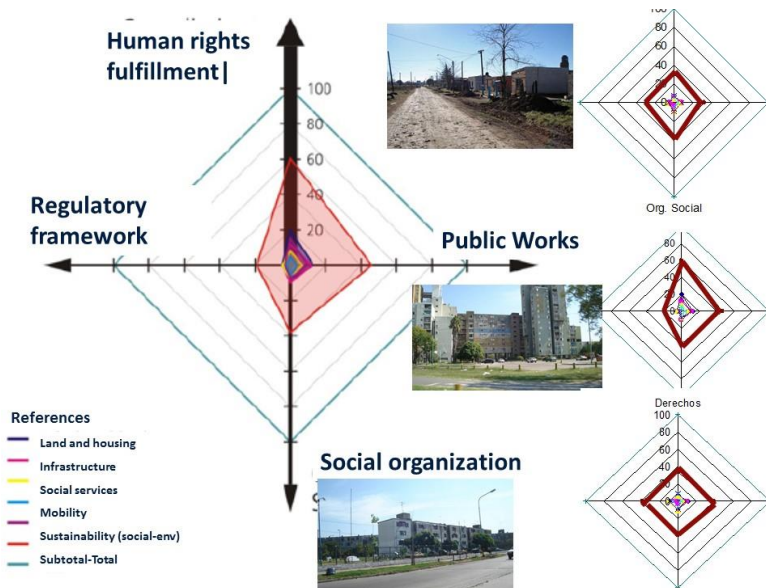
Human rights fulfillment|

100
80
60
40
20

Regulatory framework

Public Works

Social organization

References
Land and housing
Infrastructure
Social services
Mobility
Sustainability (social-env)
Subtotal-Total

100
80
60
40
20
0

Org. Social

80
60
40
20
0

Derechos

100
80
60
40
20
0